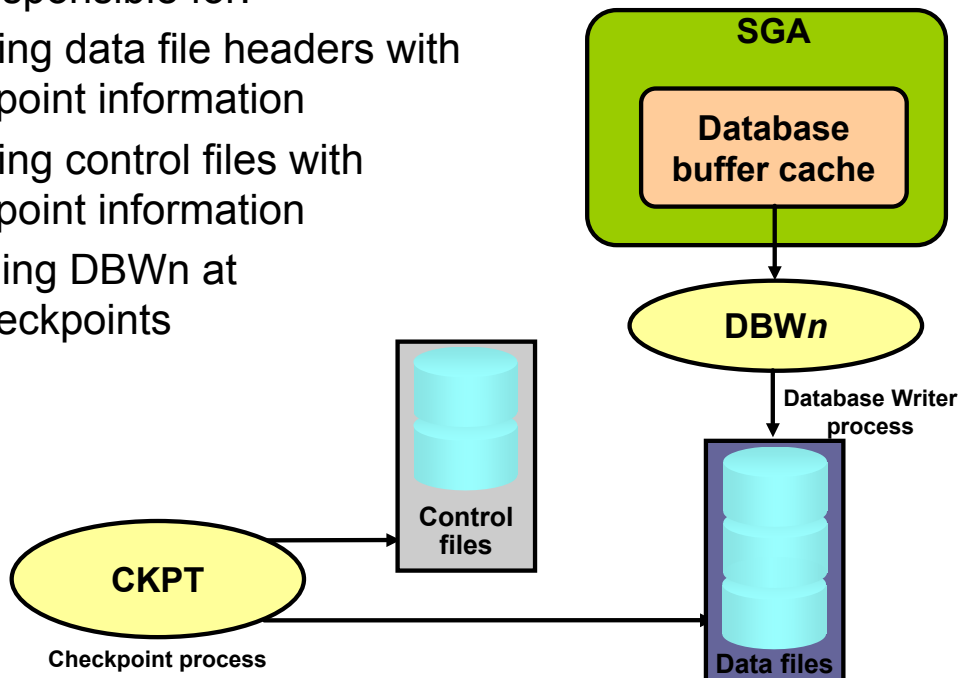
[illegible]sponsible for:

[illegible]ing data file headers with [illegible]point information

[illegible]ing control files with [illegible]point information

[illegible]ing DBWn at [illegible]eckpoints

SGA

Database buffer cache

DBW*n*

Database Writer process

Control files

CKPT

Checkpoint process

Data files